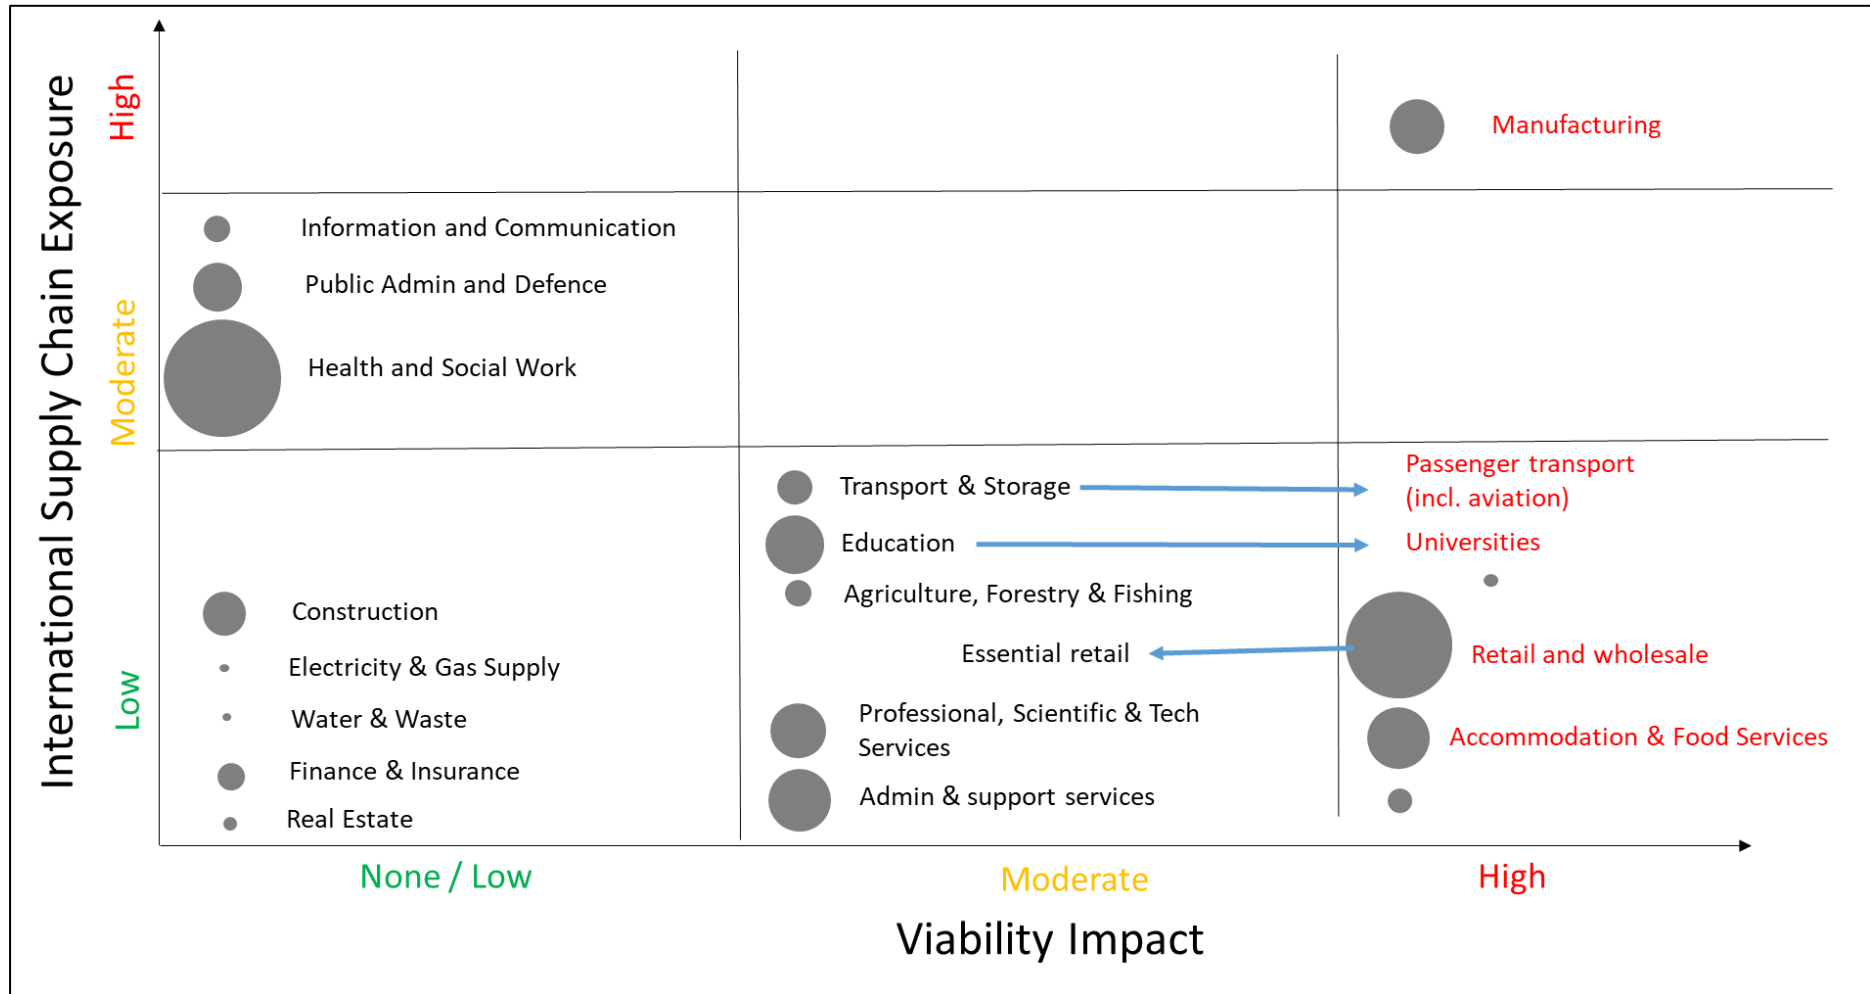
International Supply Chain Exposure

High

Moderate

Low

Manufacturing

Information and Communication

Public Admin and Defence

Health and Social Work

Transport & Storage

Passenger transport (incl. aviation)

Education

Universities

Agriculture, Forestry & Fishing

Construction

Essential retail

Retail and wholesale

Electricity & Gas Supply

Water & Waste

Professional, Scientific & Tech Services

Accommodation & Food Services

Finance & Insurance

Admin & support services

Real Estate

None / Low

Moderate

High

Viability Impact